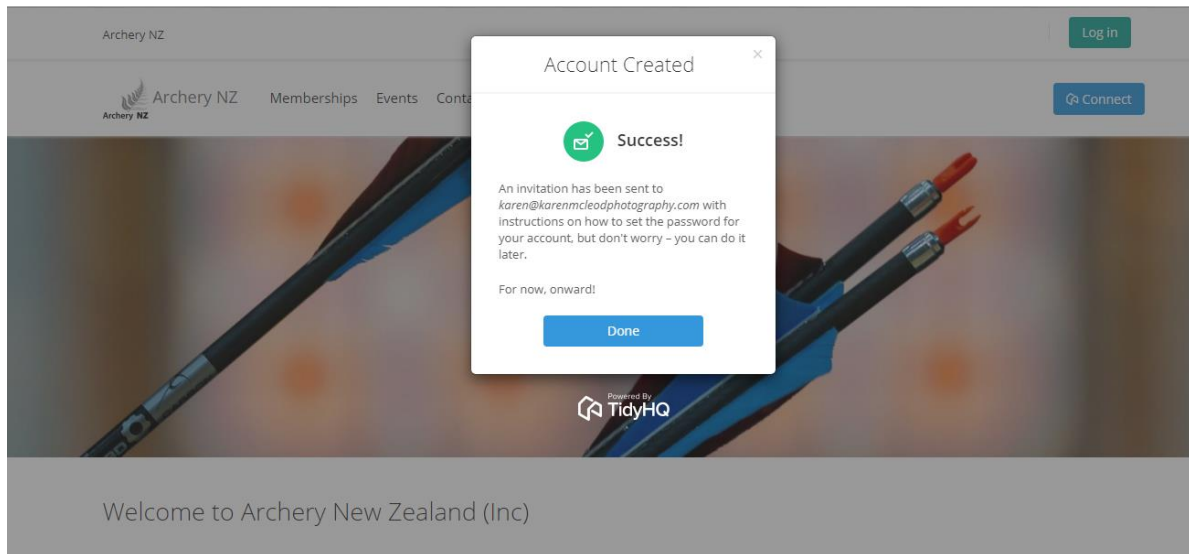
Archery NZ

Log in

Archery NZ

Archery NZ

Memberships Events Conta

Connect

Account Created

×

Success!

An invitation has been sent to *karen@karenmcleodphotography.com* with instructions on how to set the password for your account, but don't worry – you can do it later.

For now, onward!

Done

Powered By TidyHQ

Welcome to Archery New Zealand (Inc)